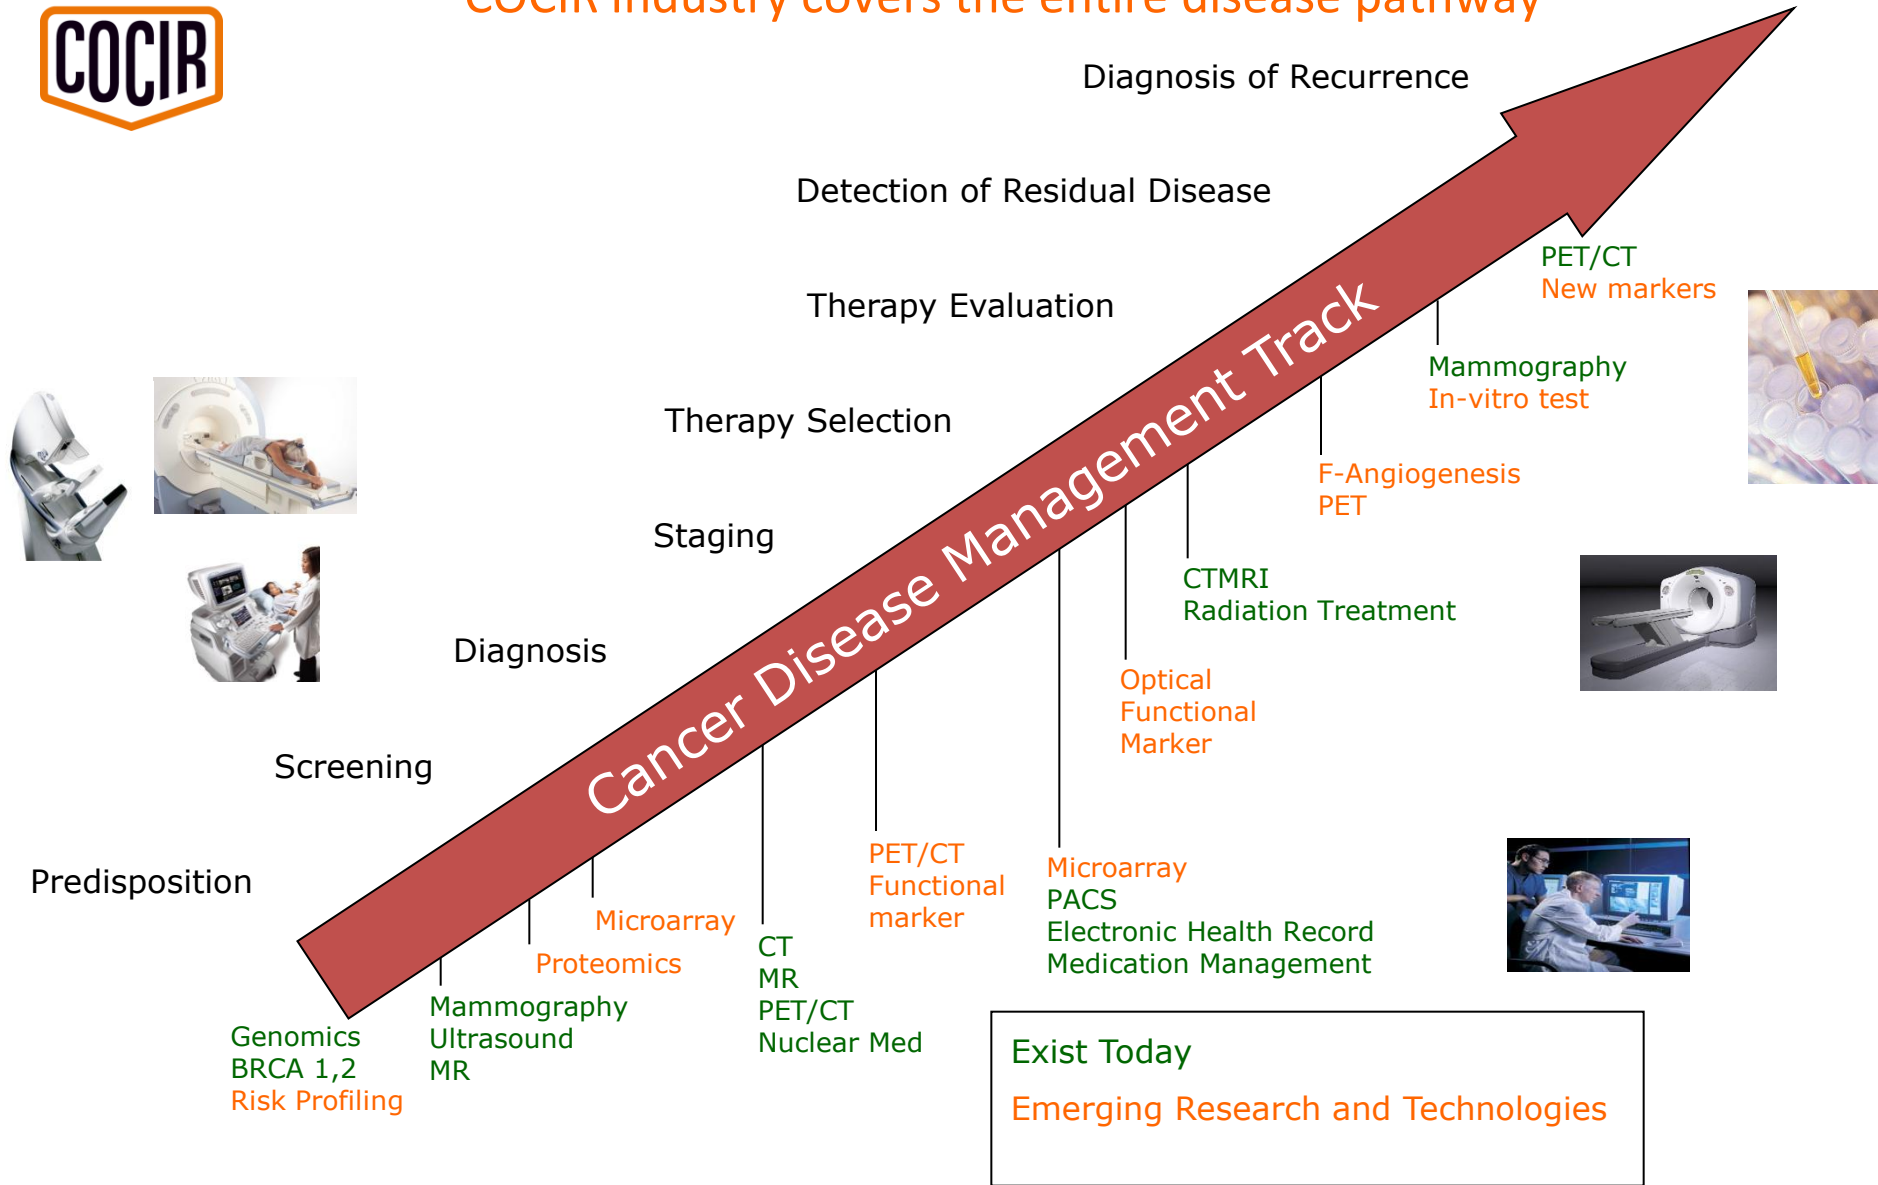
COCIR

COCIR industry covers the entire disease pathway

Diagnosis of Recurrence

Detection of Residual Disease

Therapy Evaluation

Therapy Selection

Staging

Diagnosis

Screening

Predisposition

Cancer Disease Management Track

PET/CT
New markers

Mammography
In-vitro test

F-Angiogenesis
PET

CTMRI
Radiation Treatment

Optical
Functional
Marker

Microarray
PACS
Electronic Health Record
Medication Management

PET/CT
Functional
marker

CT
MR
PET/CT
Nuclear Med

Microarray

Proteomics

Mammography
Ultrasound
MR

Genomics
BRCA 1,2
Risk Profiling

Exist Today

Emerging Research and Technologies